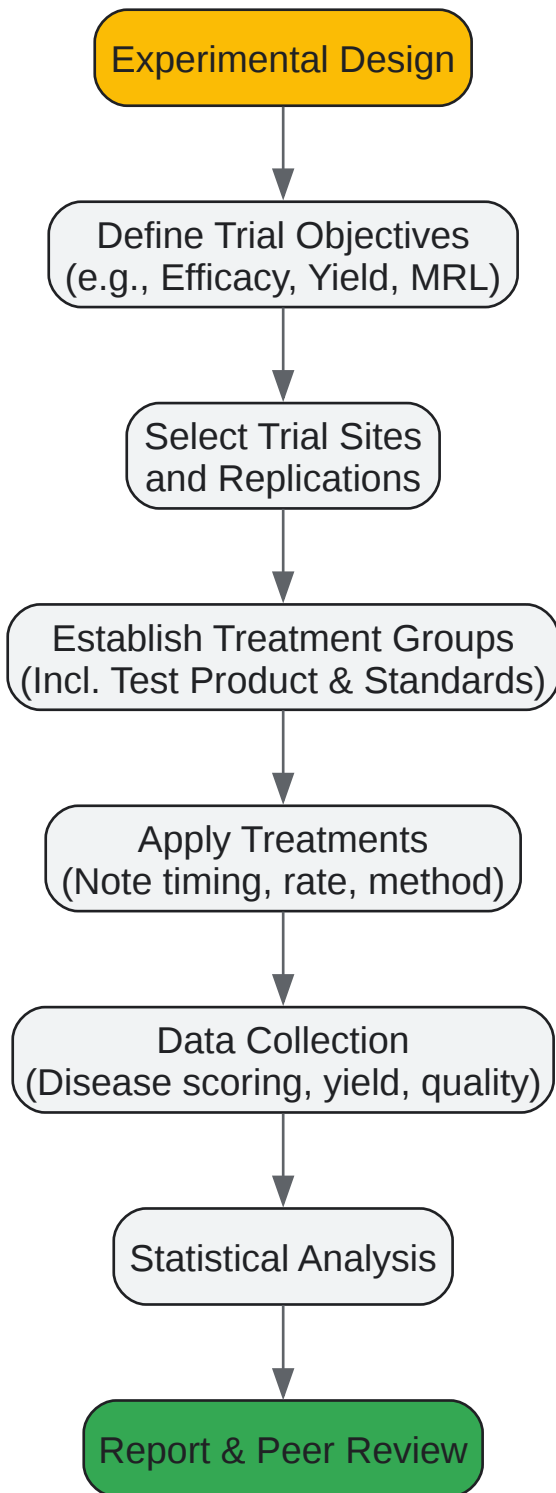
Experimental Design

Define Trial Objectives
(e.g., Efficacy, Yield, MRL)

Select Trial Sites
and Replications

Establish Treatment Groups
(Incl. Test Product & Standards)

Apply Treatments
(Note timing, rate, method)

Data Collection
(Disease scoring, yield, quality)

Statistical Analysis

Report & Peer Review